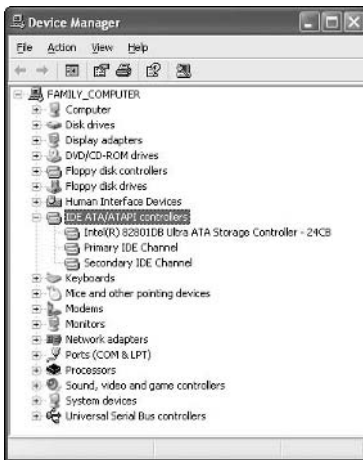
Device Manager

File Action View Help

FAMILY_COMPUTER
Computer
Disk drives
Display adapters
DVD/CD-ROM drives
Floppy disk controllers
Floppy disk drives
Human Interface Devices
IDE ATA/ATAPI controllers
Intel(R) 82801DB Ultra ATA Storage Controller - 24CB
Primary IDE Channel
Secondary IDE Channel
Keyboards
Mice and other pointing devices
Modems
Monitors
Network adapters
Ports (COM & LPT)
Processors
Sound, video and game controllers
System devices
Universal Serial Bus controllers